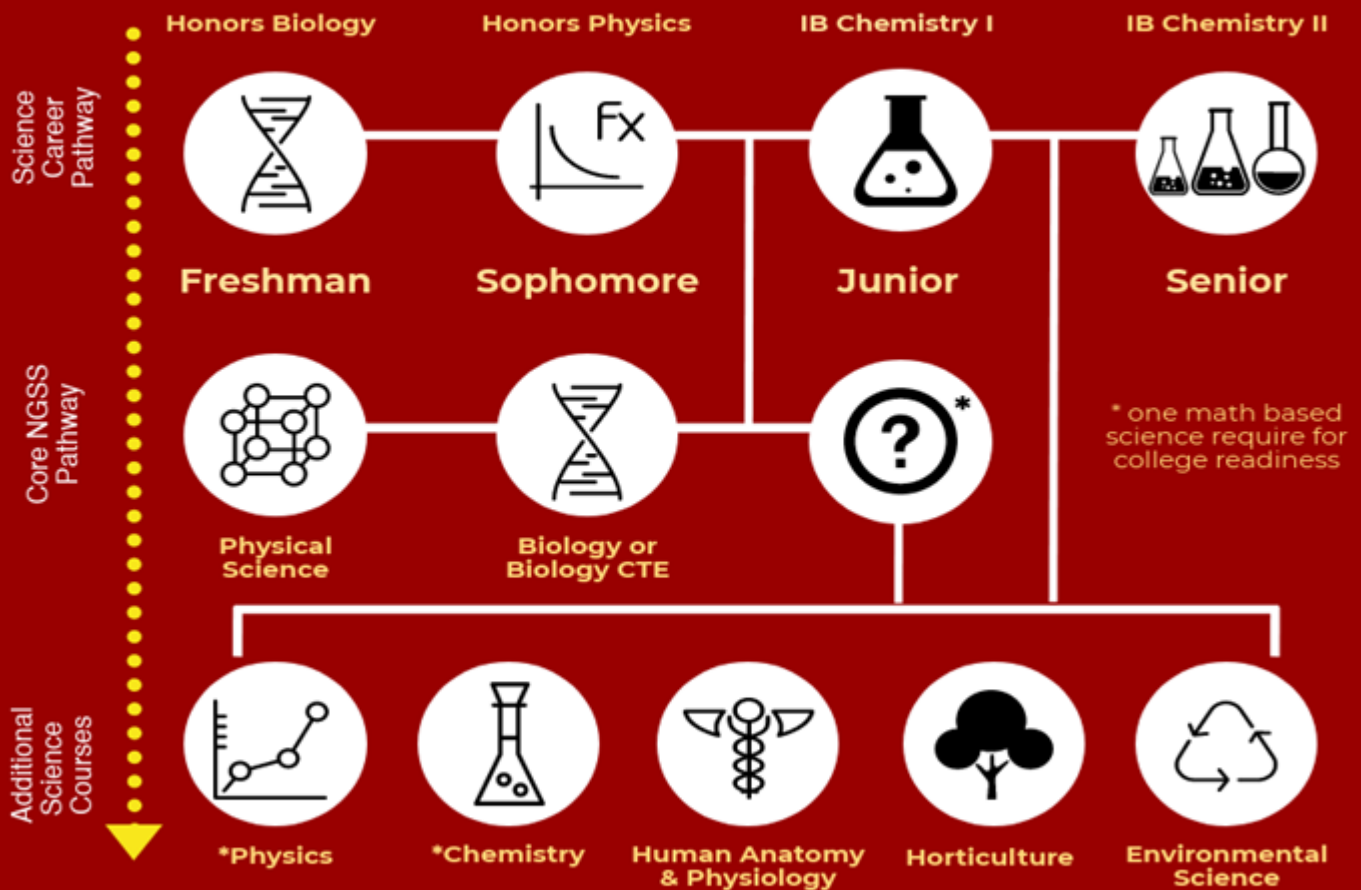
Science Career Pathway

Honors Biology

Honors Physics

Fx

IB Chemistry I

IB Chemistry II

Freshman

Sophomore

Junior

Senior

Core NGSS Pathway

?

*

* one math based science require for college readiness

Physical Science

Biology or Biology CTE

Additional Science Courses

*Physics

*Chemistry

Human Anatomy & Physiology

Horticulture

Environmental Science